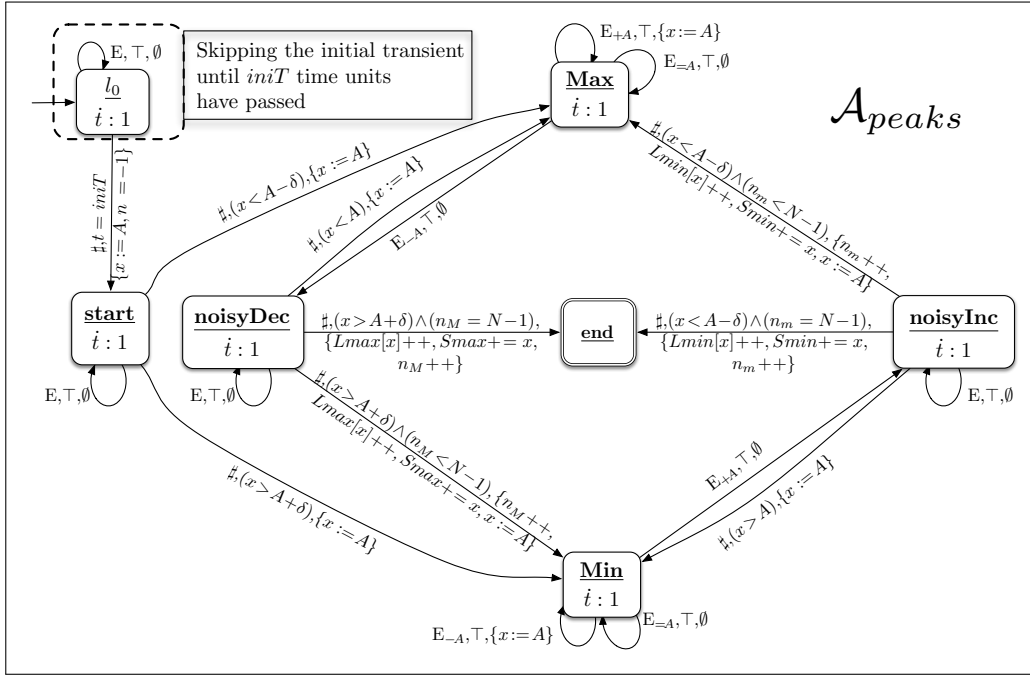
E, $\top$, $\emptyset$

Skipping the initial transient until $iniT$ time units have passed

$\underline{l_0}$
$\dot{t}:1$

$\sharp, t = iniT$
$\{x := A, n := -1\}$

$\mathrm{E}_{+A}, \top, \{x := A\}$

$\mathrm{E}_{=A}, \top, \emptyset$

**Max**
$\dot{t}:1$

$\mathcal{A}_{peaks}$

$\sharp, (x < A - \delta), \{x := A\}$

$\sharp, (x < A), \{x := A\}$

$\mathrm{E}_{-A}, \top, \emptyset$

$\sharp, (x < A - \delta) \wedge (n_m < N - 1), \{n_m{+}{+}, Lmin[x]{+}{+}, Smin{+}{=}\, x, x := A\}$

**start**
$\dot{t}:1$

E,$\top$,$\emptyset$

**noisyDec**
$\dot{t}:1$

E,$\top$,$\emptyset$

$\sharp, (x > A + \delta) \wedge (n_M = N - 1), \{Lmax[x]{+}{+}, Smax{+}{=}\, x, n_M{+}{+}\}$

**end**

$\sharp, (x < A - \delta) \wedge (n_m = N - 1), \{Lmin[x]{+}{+}, Smin{+}{=}\, x, n_m{+}{+}\}$

**noisyInc**
$\dot{t}:1$

E,$\top$,$\emptyset$

$\sharp, (x > A + \delta) \wedge (n_M < N - 1), \{n_M{+}{+}, Lmax[x]{+}{+}, Smax{+}{=}\, x, x := A\}$

$\sharp, (x > A + \delta), \{x := A\}$

$\mathrm{E}_{+A}, \top, \emptyset$

$\sharp, (x > A), \{x := A\}$

**Min**
$\dot{t}:1$

$\mathrm{E}_{-A}, \top, \{x := A\}$

$\mathrm{E}_{=A}, \top, \emptyset$